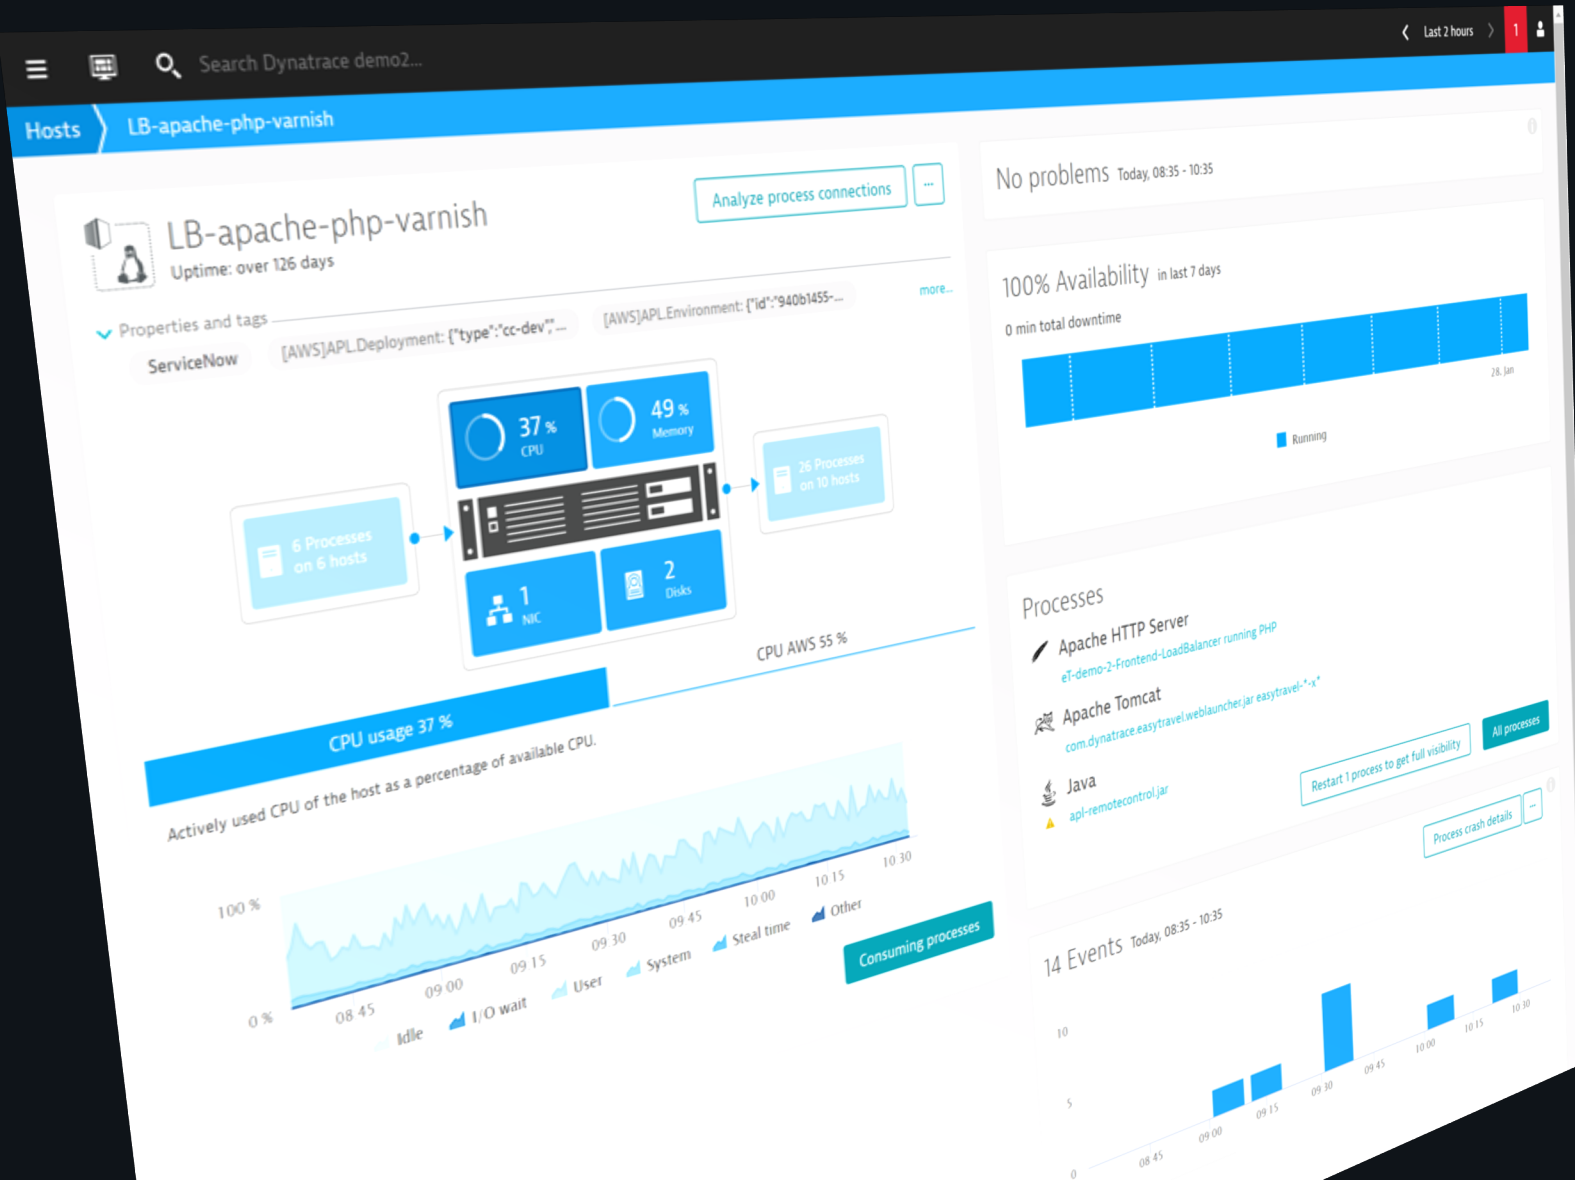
Search Dynatrace demo2...

Last 2 hours

1

Hosts

LB-apache-php-varnish

LB-apache-php-varnish

Uptime: over 126 days

Analyze process connections

...

more...

Properties and tags

ServiceNow

[AWS]APL.Deployment: {"type":"cc-dev",...

[AWS]APL.Environment: {"id":"940b1455-...

37 %

CPU

49 %

Memory

6 Processes on 6 hosts

26 Processes on 10 hosts

1

NIC

2

Disks

CPU usage 37 %

CPU AWS 55 %

Actively used CPU of the host as a percentage of available CPU.

100 %

0 %

08 45

09 00

09 15

09 30

09 45

10 00

10 15

10 30

Idle

I/O wait

User

System

Steal time

Other

Consuming processes

No problems Today, 08:35 - 10:35

100% Availability in last 7 days

0 min total downtime

28. Jan

Running

Processes

Apache HTTP Server

eT-demo-2-Frontend-LoadBalancer running PHP

Apache Tomcat

com.dynatrace.easytravel.weblauncher.jar easytravel-*-x*

Java

apl-remotecontrol.jar

Restart 1 process to get full visibility

All processes

Process crash details

...

14 Events Today, 08:35 - 10:35

10

5

0

08 45

09 00

09 15

09 30

09 45

10 00

10 15

10 30